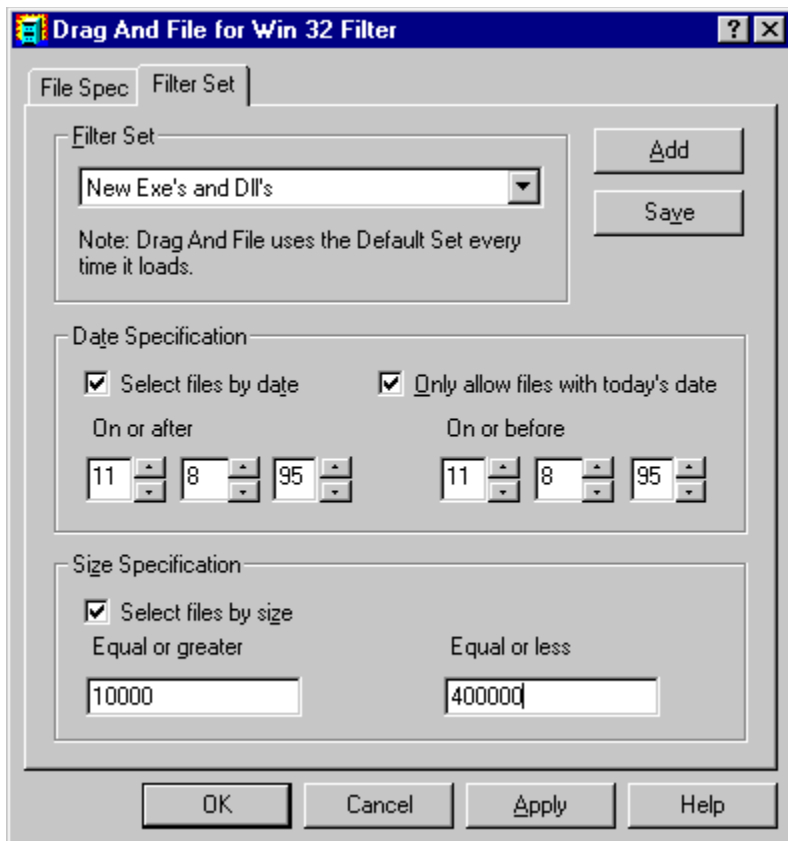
Drag And File for Win 32 Filter

? ✕

File Spec

Filter Set

Filter Set

New Exe's and Dll's

Note: Drag And File uses the Default Set every time it loads.

Add

Save

Date Specification

☑ Select files by date

☑ Only allow files with today's date

On or after

11 8 95

On or before

11 8 95

Size Specification

☑ Select files by size

Equal or greater

10000

Equal or less

400000

OK

Cancel

Apply

Help